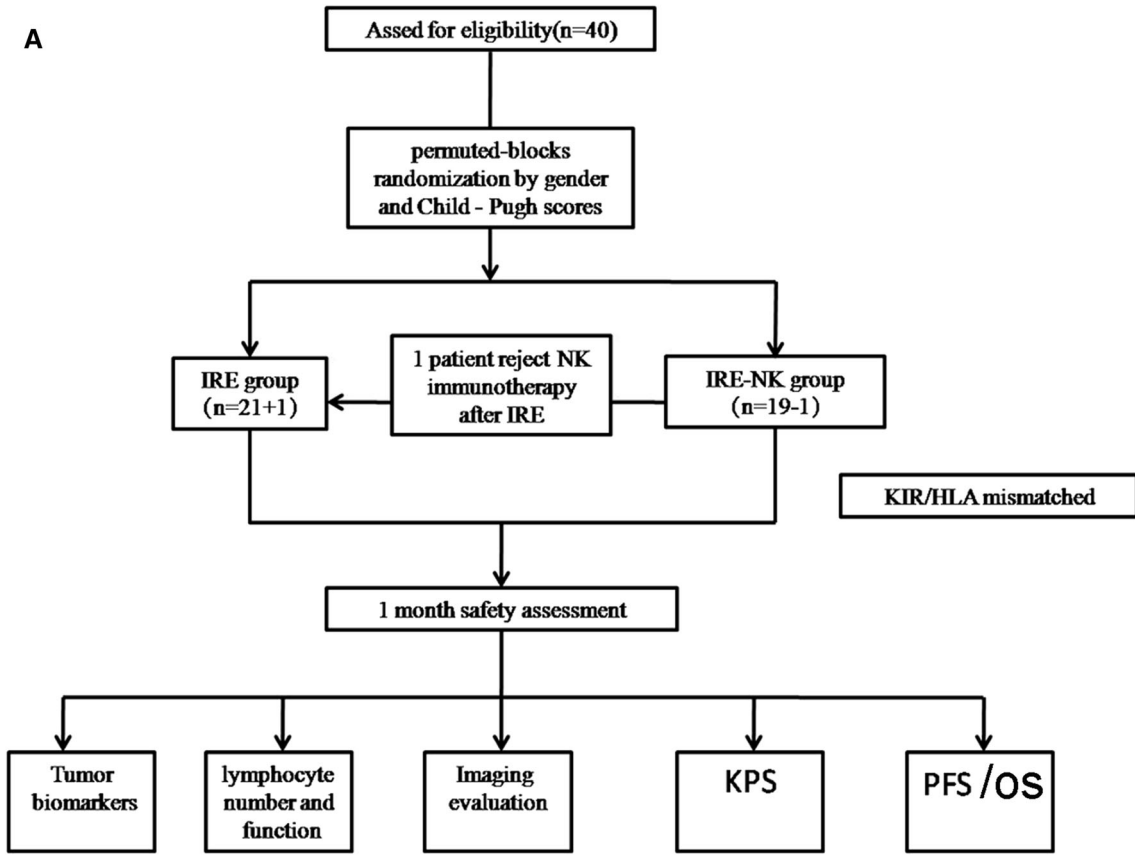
A

Assed for eligibility(n=40)

permuted-blocks randomization by gender and Child - Pugh scores

IRE group (n=21+1)

1 patient reject NK immunotherapy after IRE

IRE-NK group (n=19-1)

KIR/HLA mismatched

1 month safety assessment

Tumor biomarkers

lymphocyte number and function

Imaging evaluation

KPS

PFS /OS